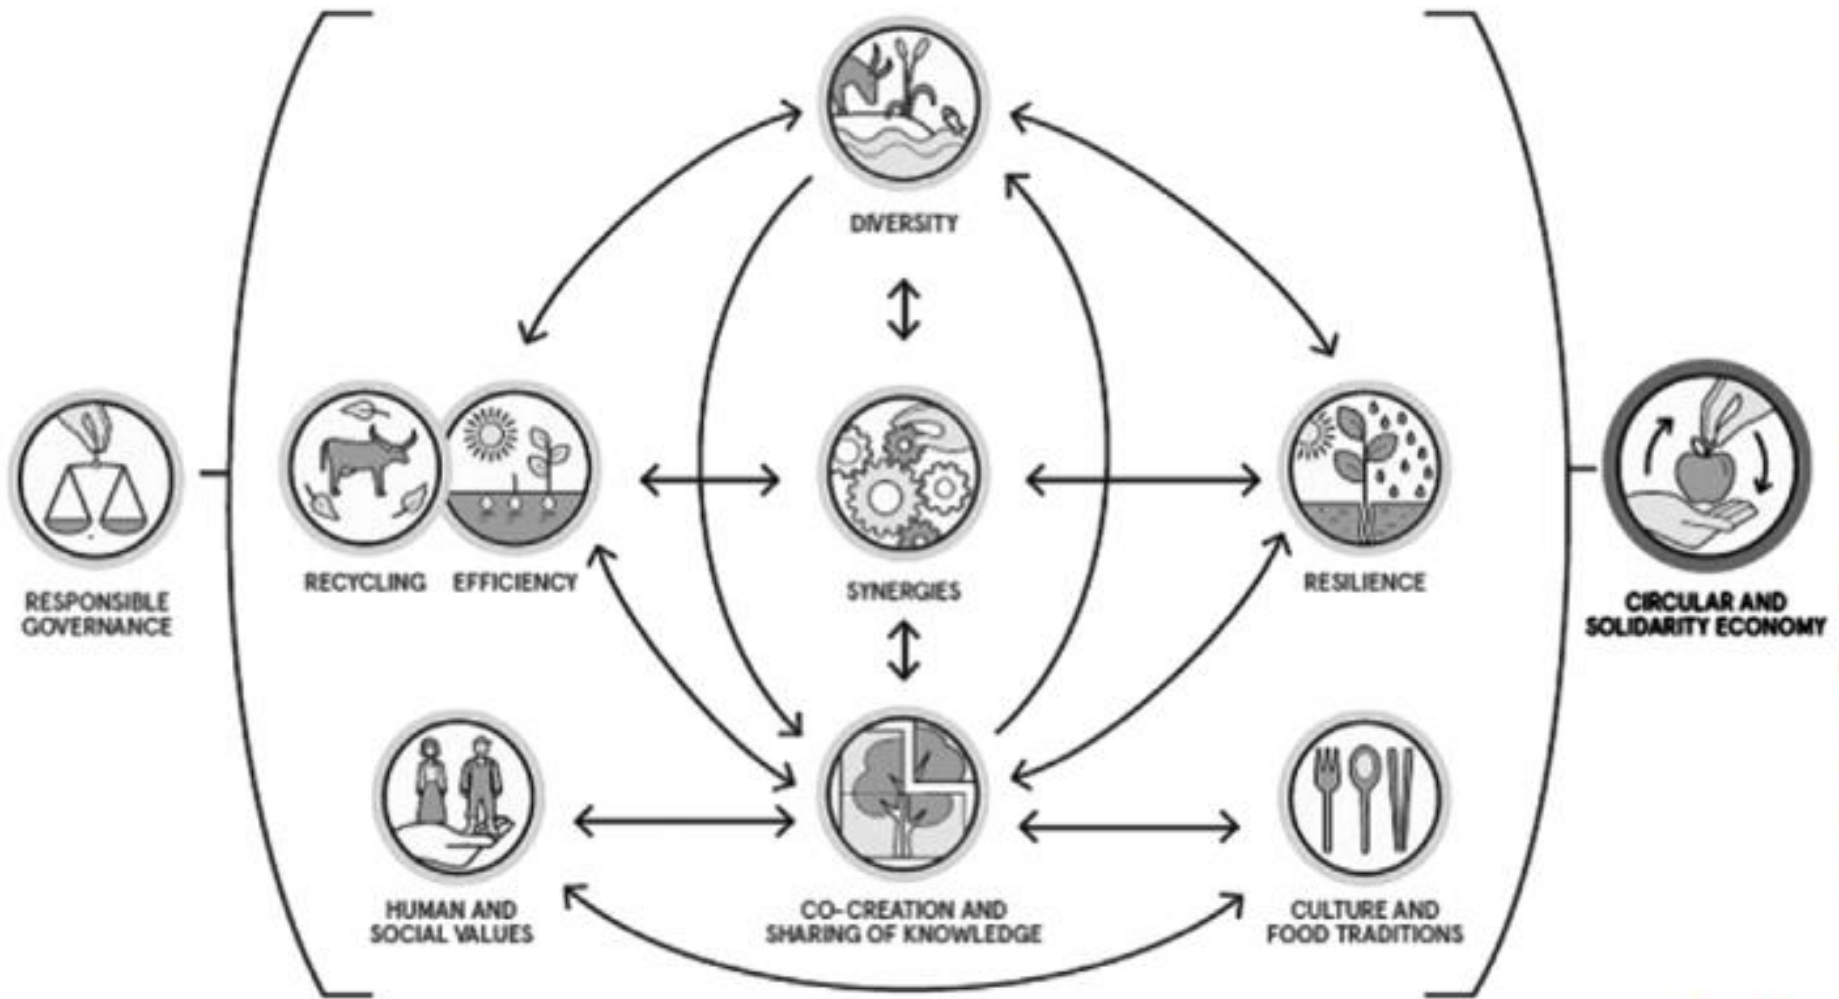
DIVERSITY

RESPONSIBLE GOVERNANCE

RECYCLING

EFFICIENCY

SYNERGIES

RESILIENCE

CIRCULAR AND SOLIDARITY ECONOMY

HUMAN AND SOCIAL VALUES

CO-CREATION AND SHARING OF KNOWLEDGE

CULTURE AND FOOD TRADITIONS